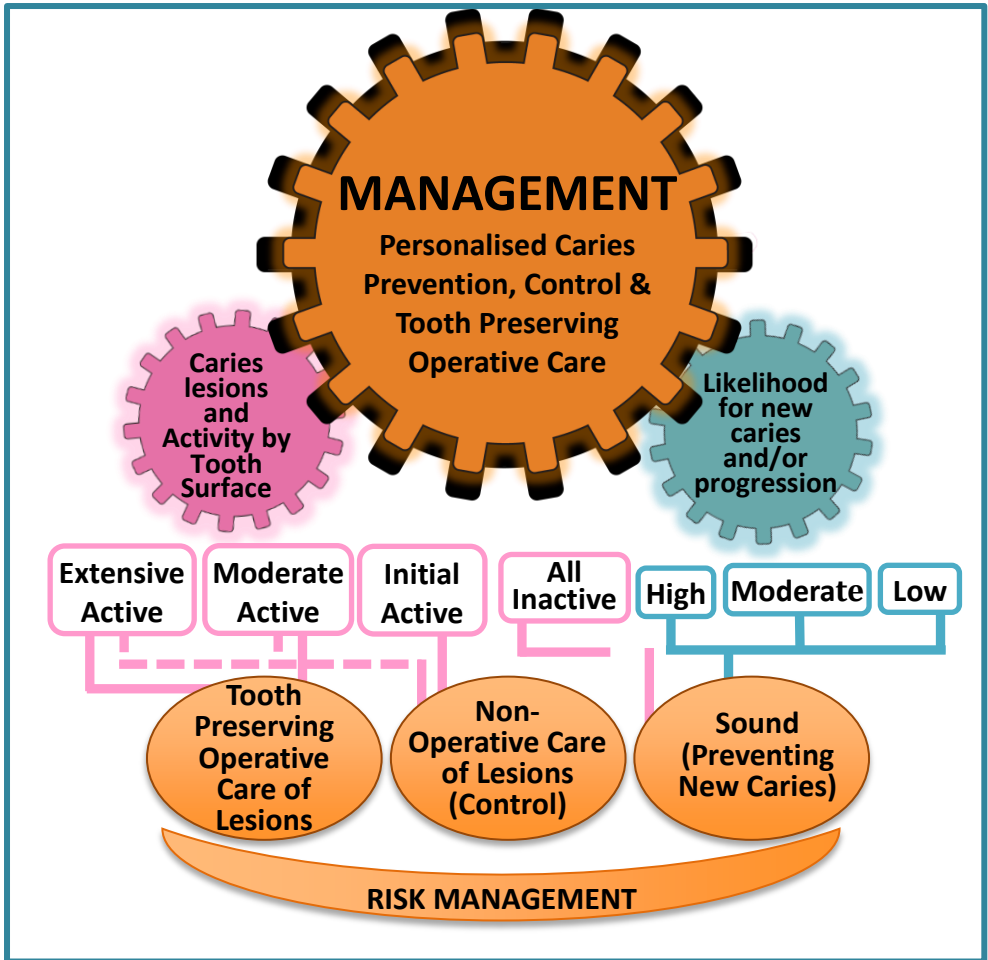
MANAGEMENT

Personalised Caries Prevention, Control & Tooth Preserving Operative Care

Caries lesions and Activity by Tooth Surface

Likelihood for new caries and/or progression

Extensive Active

Moderate Active

Initial Active

All Inactive

High

Moderate

Low

Tooth Preserving Operative Care of Lesions

Non-Operative Care of Lesions (Control)

Sound (Preventing New Caries)

RISK MANAGEMENT